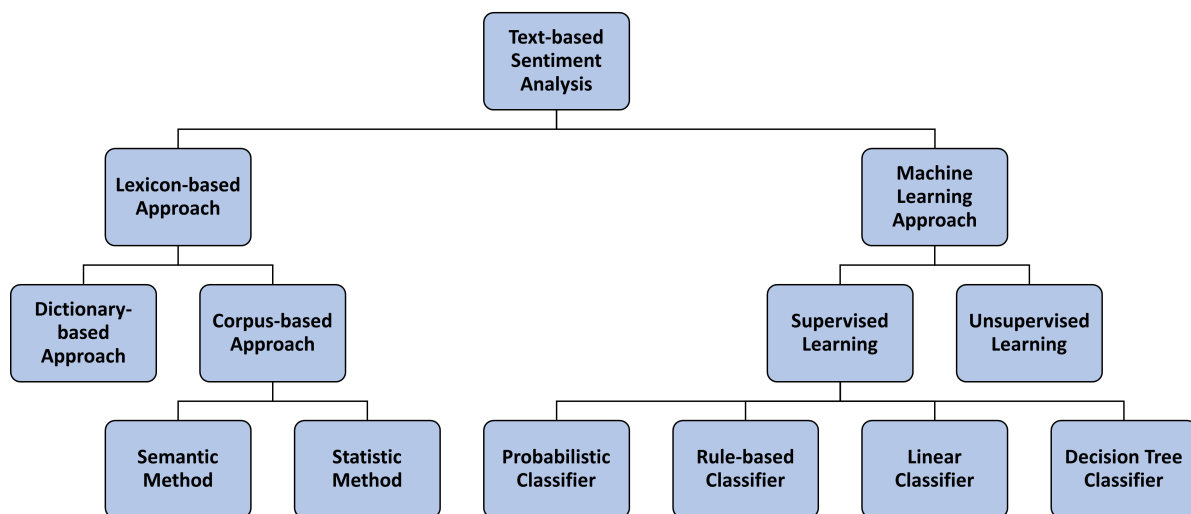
Text-based Sentiment Analysis

Lexicon-based Approach

Machine Learning Approach

Dictionary-based Approach

Corpus-based Approach

Supervised Learning

Unsupervised Learning

Semantic Method

Statistic Method

Probabilistic Classifier

Rule-based Classifier

Linear Classifier

Decision Tree Classifier